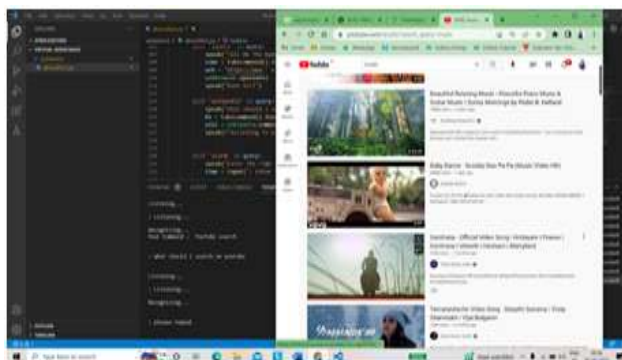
YouTube

Beautiful Relaxing Music - Peaceful Piano Music & Guitar Music | Sunny Mornings by Peder B. Helland

Baby Shark - Scuba Doo Pa Pa (Music Video HD)

Varshaka - Official Video Song | Vellapam | Kannur | Vineeth | Varsham | Manjari

Thiruvananthapuram Video Song | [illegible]

Listening...

Listening...

Recognizing...

What should i search on youtube

Listening...

Listening...

Recognizing...

Type here to search